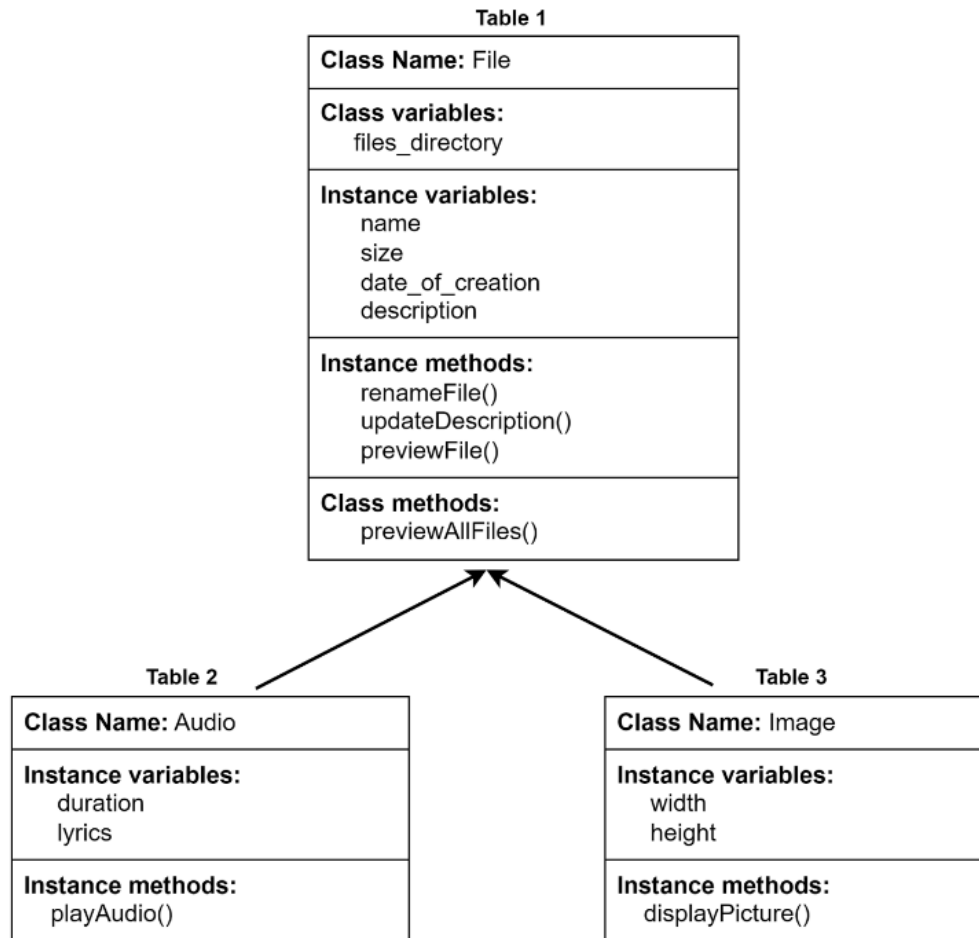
Table 1

| Class Name: File |
|---|
| Class variables: files_directory |
| Instance variables: name size date_of_creation description |
| Instance methods: renameFile() updateDescription() previewFile() |
| Class methods: previewAllFiles() |

Table 2

| Class Name: Audio |
|---|
| Instance variables: duration lyrics |
| Instance methods: playAudio() |

Table 3

| Class Name: Image |
|---|
| Instance variables: width height |
| Instance methods: displayPicture() |